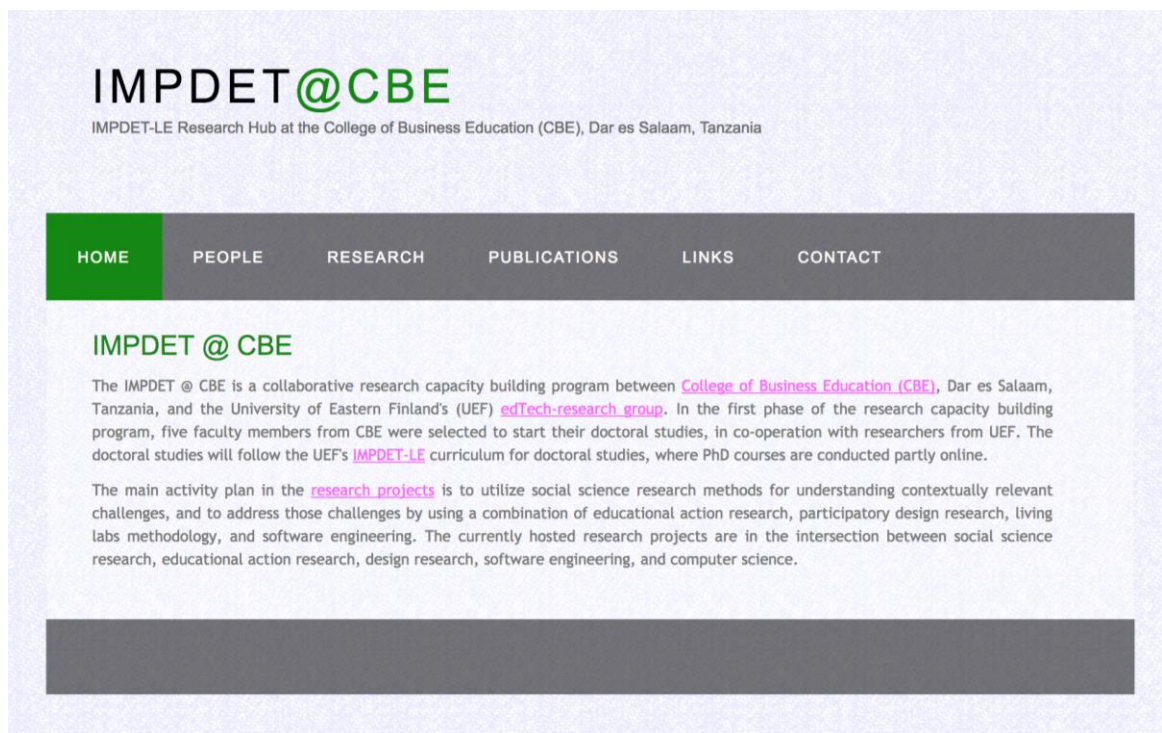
IMPDET@CBE
IMPDET-LE Research Hub at the College of Business Education (CBE), Dar es Salaam, Tanzania

HOME PEOPLE RESEARCH PUBLICATIONS LINKS CONTACT

IMPDET @ CBE

The IMPDET @ CBE is a collaborative research capacity building program between College of Business Education (CBE), Dar es Salaam, Tanzania, and the University of Eastern Finland's (UEF) edTech-research group. In the first phase of the research capacity building program, five faculty members from CBE were selected to start their doctoral studies, in co-operation with researchers from UEF. The doctoral studies will follow the UEF's IMPDET-LE curriculum for doctoral studies, where PhD courses are conducted partly online.

The main activity plan in the research projects is to utilize social science research methods for understanding contextually relevant challenges, and to address those challenges by using a combination of educational action research, participatory design research, living labs methodology, and software engineering. The currently hosted research projects are in the intersection between social science research, educational action research, design research, software engineering, and computer science.